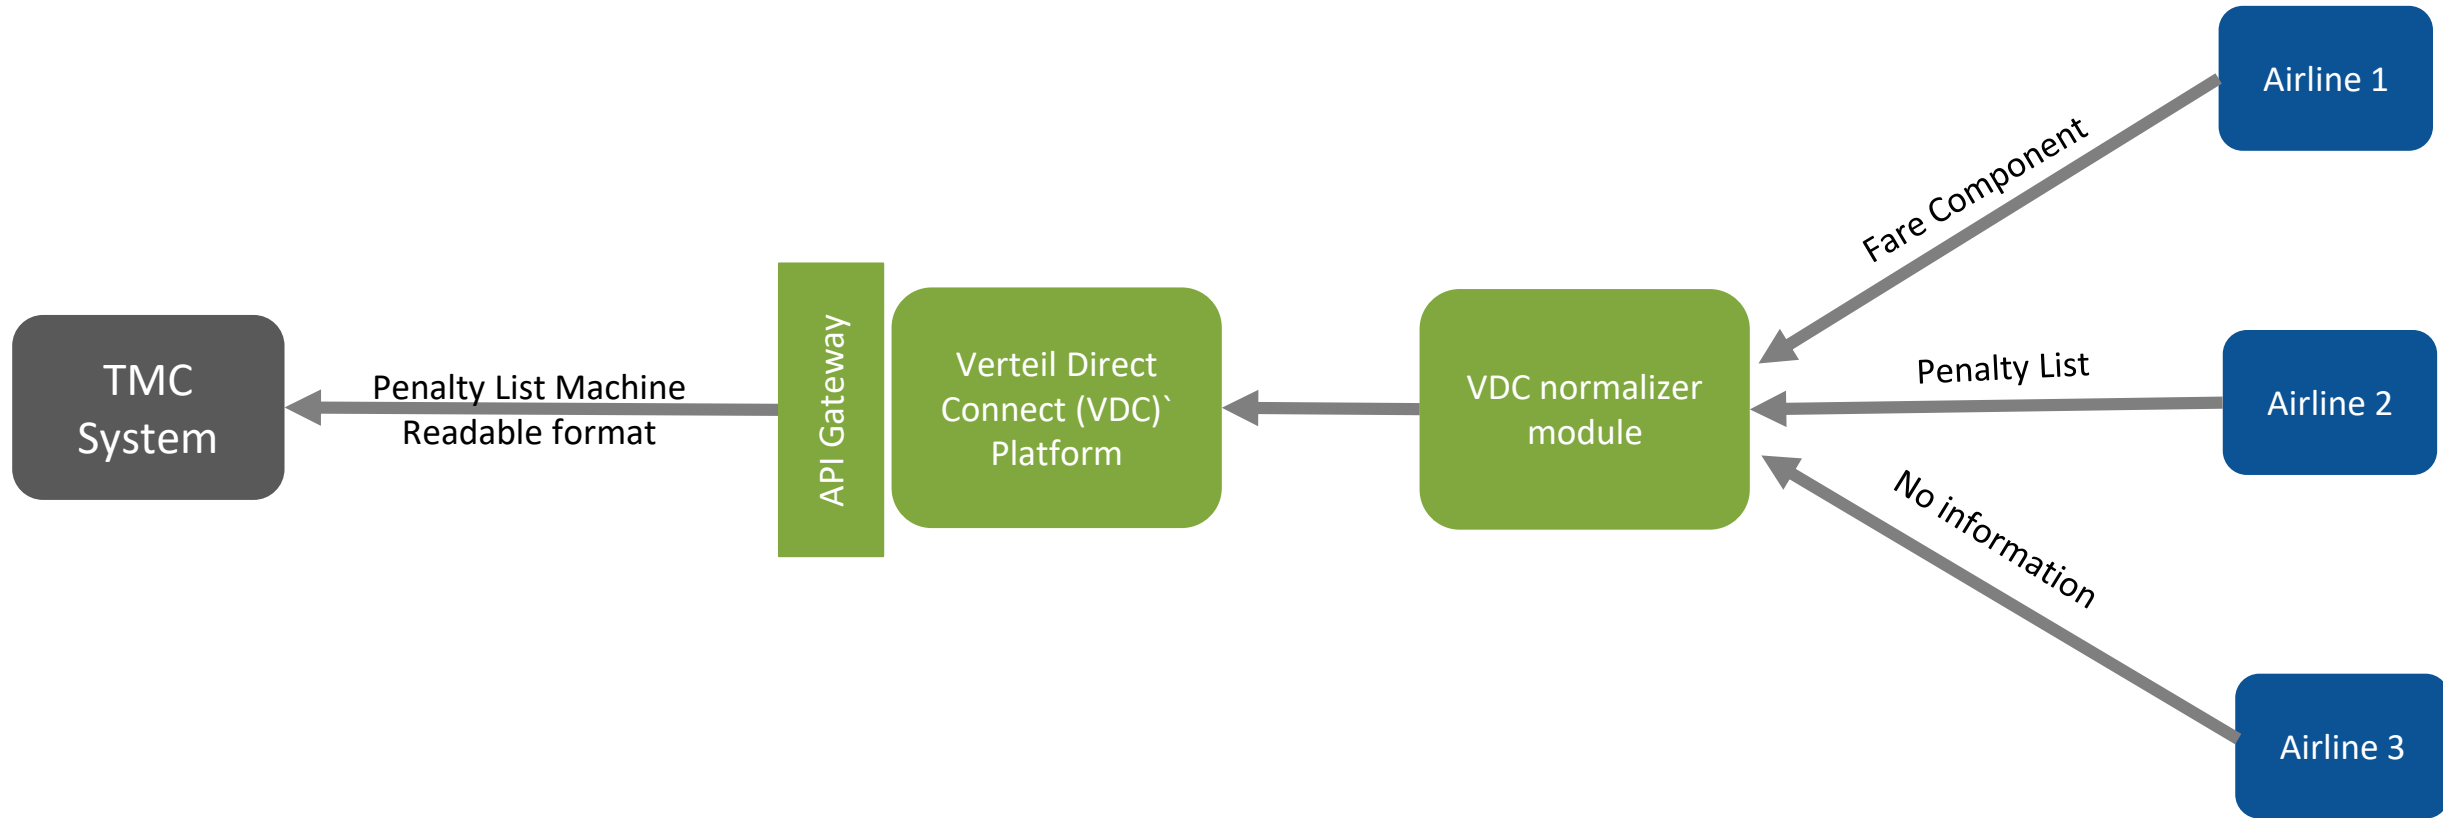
TMC System

Penalty List Machine Readable format

API Gateway

Verteil Direct Connect (VDC)` Platform

VDC normalizer module

Fare Component

Penalty List

No information

Airline 1

Airline 2

Airline 3